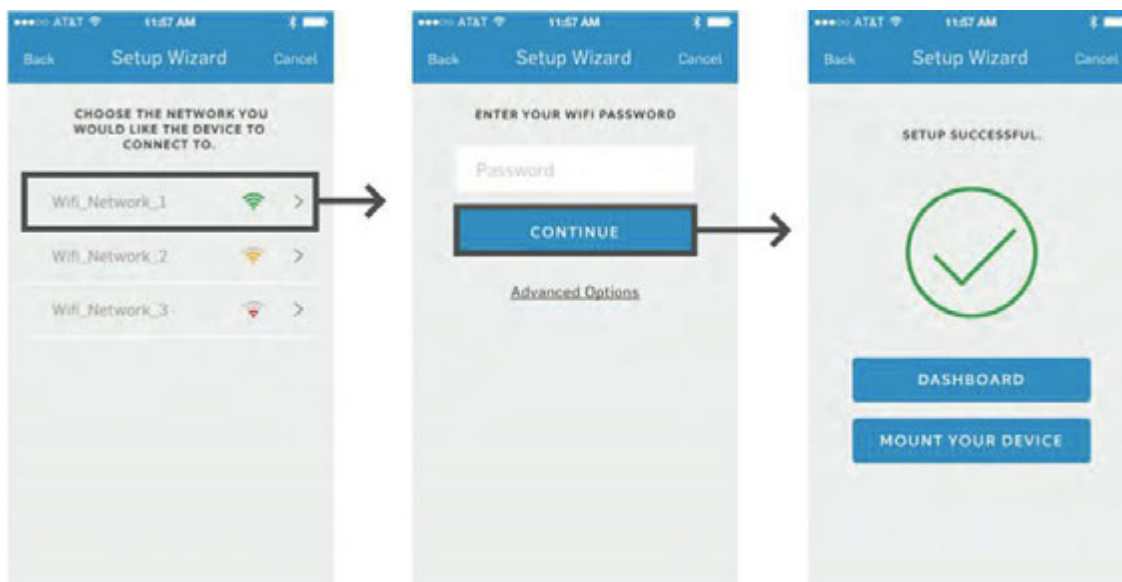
AT&T 11:57 AM

Back Setup Wizard Cancel

CHOOSE THE NETWORK YOU WOULD LIKE THE DEVICE TO CONNECT TO.

Wifi_Network_1 >

Wifi_Network_2 >

Wifi_Network_3 >

AT&T 11:57 AM

Back Setup Wizard Cancel

ENTER YOUR WIFI PASSWORD

Password

CONTINUE

Advanced Options

AT&T 11:57 AM

Back Setup Wizard Cancel

SETUP SUCCESSFUL.

DASHBOARD

MOUNT YOUR DEVICE